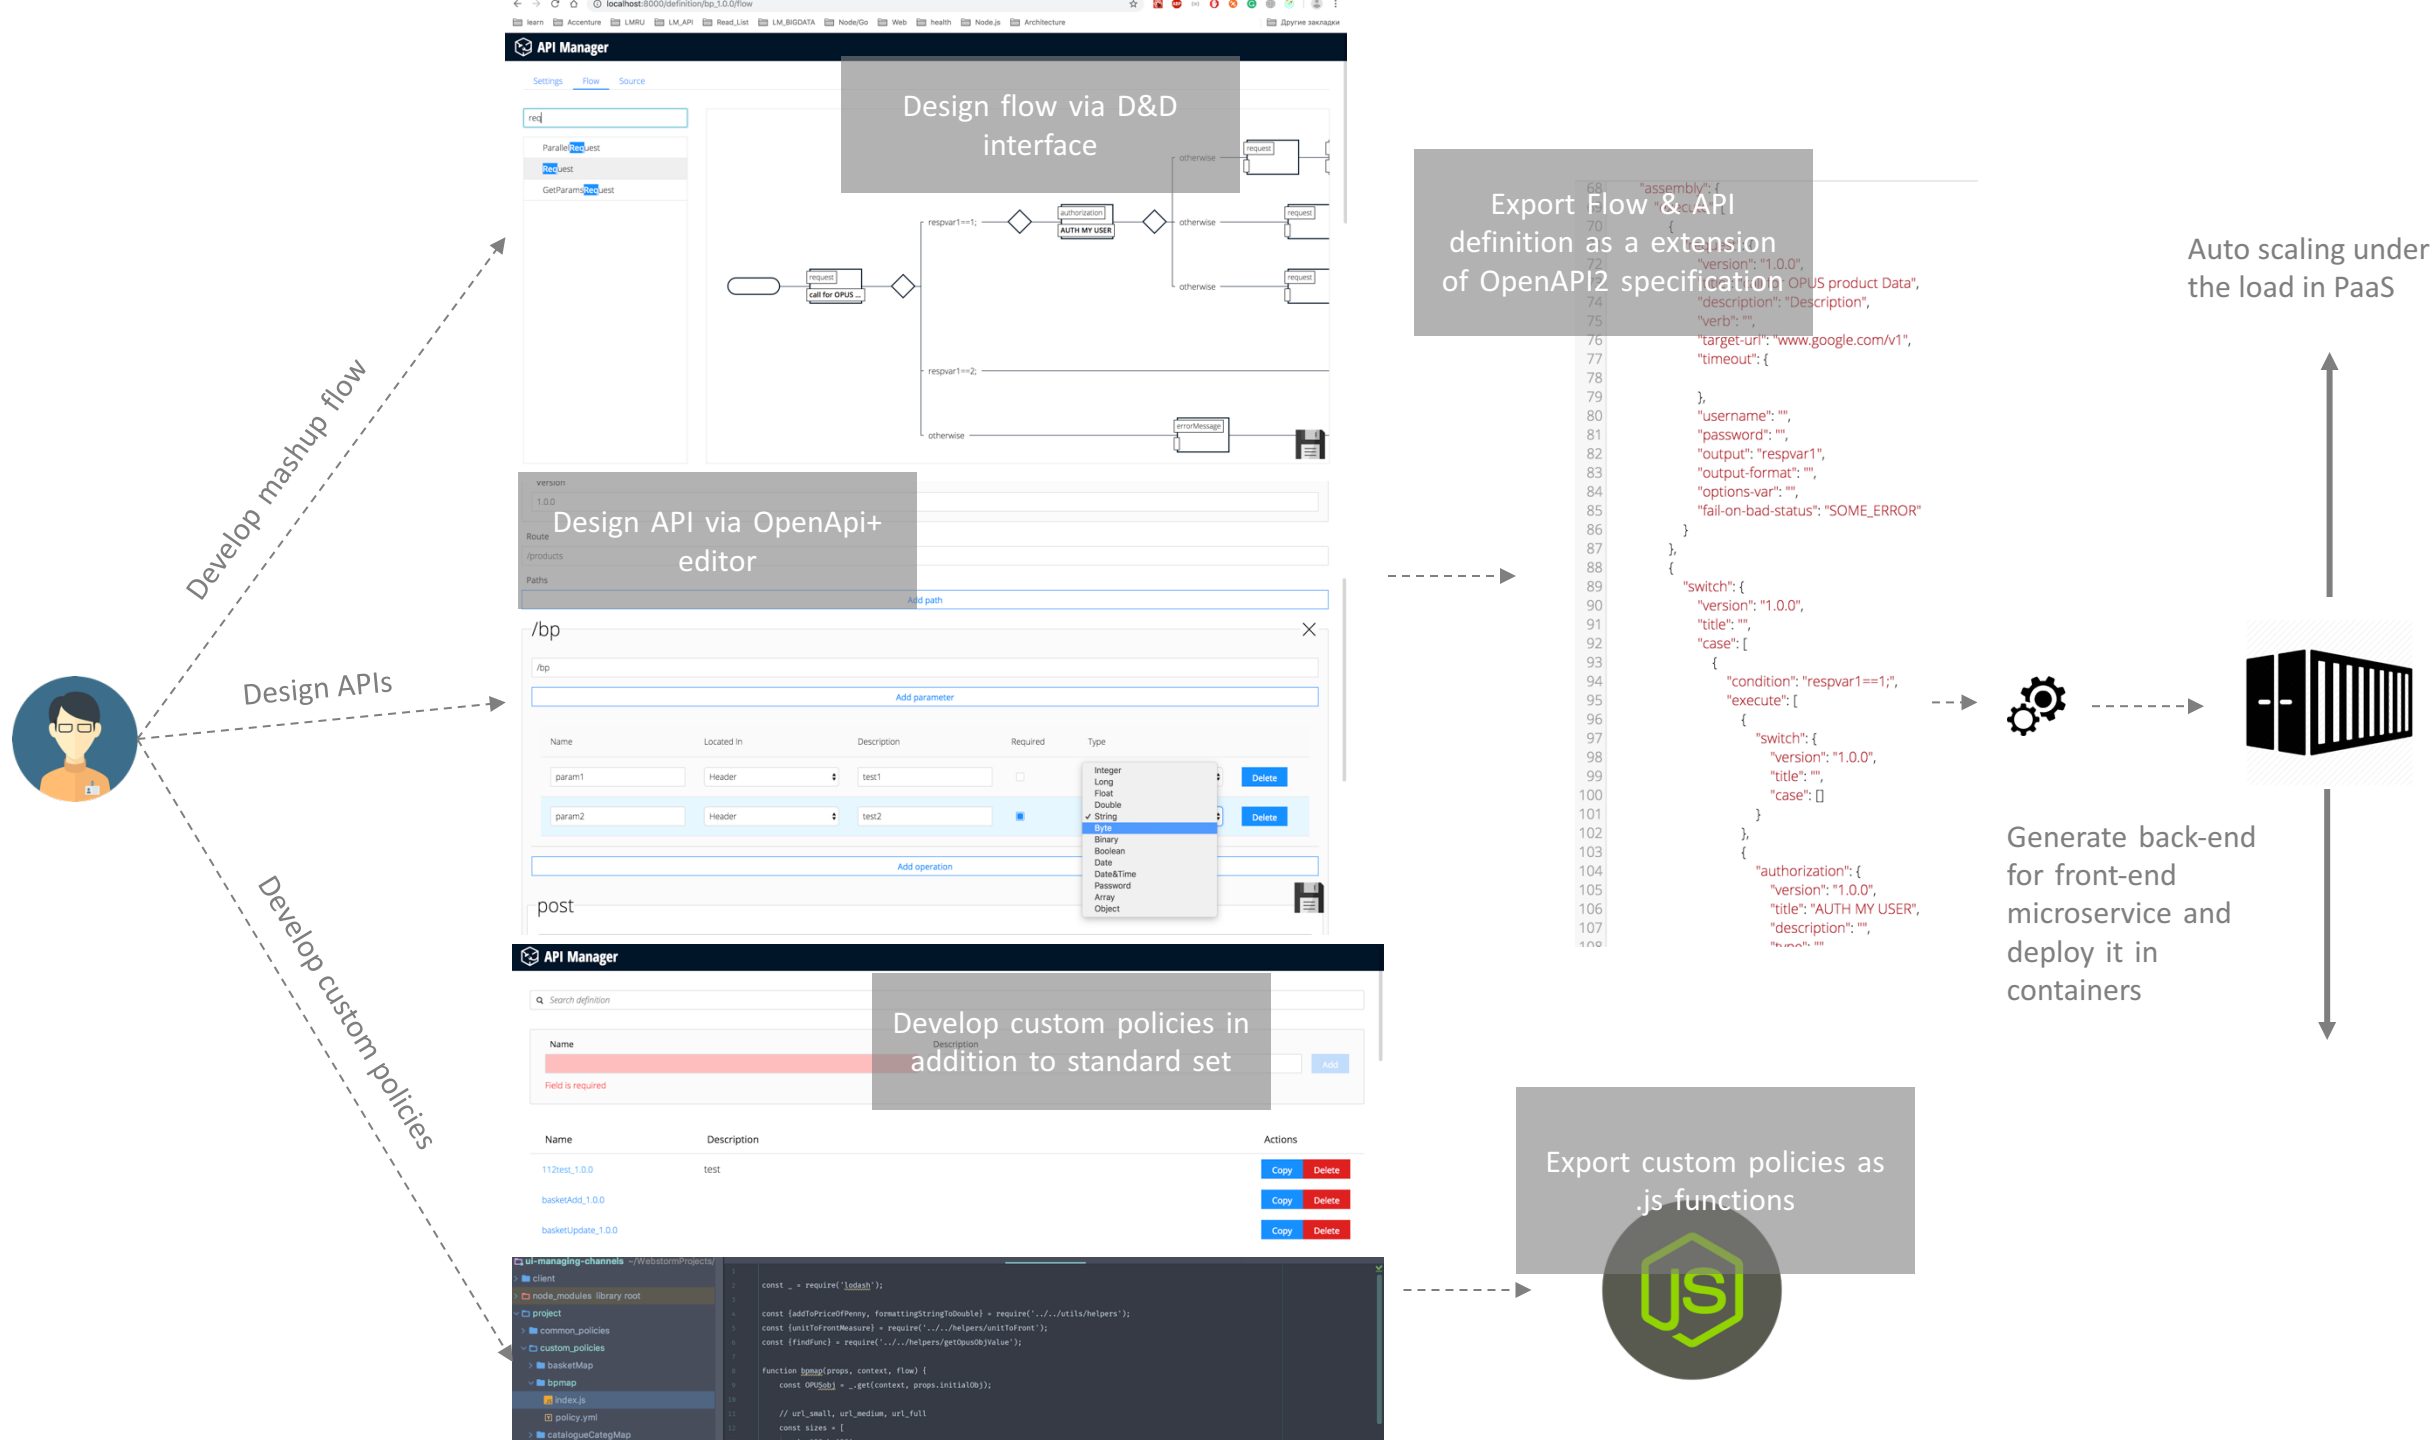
localhost:8000/definition/bp_1.0.0/flow

learn Accenture LMRU LM_API Read_List LM_BIGDATA Node/Go Web health Node.js Architecture Другие закладки

API Manager

Settings Flow Source

req

ParallelRequest
Request
GetParamsRequest

Design flow via D&D interface

otherwise
request
respvar1==1;
authorization
AUTH MY USER
otherwise
request
request
call for OPUS ...
otherwise
request
respvar1==2;
otherwise
errorMessage

version
1.0.0

Design API via OpenApi+ editor

Route
/products
Paths
Add path

/bp
/bp
Add parameter

| Name | Located in | Description | Required | Type | |
|---|---|---|---|---|---|
| param1 | Header | test1 | | | Delete |
| param2 | Header | test2 | | | Delete |

Integer
Long
Float
Double
String
Byte
Binary
Boolean
Date
Date&Time
Password
Array
Object

Add operation

post

Develop mashup flow

Design APIs

Develop custom policies

Export Flow & API definition as a extension of OpenAPI2 specification

68 "assembly": {
69 "execute": [
70 {
71 
72 "version": "1.0.0",
73 "title": "Call for OPUS product Data",
74 "description": "Description",
75 "verb": "",
76 "target-url": "www.google.com/v1",
77 "timeout": {
78
79 },
80 "username": "",
81 "password": "",
82 "output": "respvar1",
83 "output-format": "",
84 "options-var": "",
85 "fail-on-bad-status": "SOME_ERROR"
86 }
87 },
88 {
89 "switch": {
90 "version": "1.0.0",
91 "title": "",
92 "case": [
93 {
94 "condition": "respvar1==1;",
95 "execute": [
96 {
97 "switch": {
98 "version": "1.0.0",
99 "title": "",
100 "case": []
101 }
102 },
103 {
104 "authorization": {
105 "version": "1.0.0",
106 "title": "AUTH MY USER",
107 "description": "",
108 "type": ""

Auto scaling under the load in PaaS

Generate back-end for front-end microservice and deploy it in containers

API Manager

Search definition

Develop custom policies in addition to standard set

Name
Description
Add
Field is required

| Name | Description | Actions |
|---|---|---|
| 112test_1.0.0 | test | Copy Delete |
| basketAdd_1.0.0 | | Copy Delete |
| basketUpdate_1.0.0 | | Copy Delete |

Export custom policies as .js functions

ui-managing-channels ~/WebstormProjects/
client
node_modules library root
project
common_policies
custom_policies
basketMap
bpmap
index.js
policy.yml
catalogueCategMap

const _ = require('lodash');

const {addToPriceOfPenny, formattingStringToDouble} = require('../../utils/helpers');
const {unitToFrontMeasure} = require('../../helpers/unitToFront');
const {findFunc} = require('../../helpers/getOpusObjValue');

function bpmap(props, context, flow) {
const OPUSobj = _.get(context, props.initialObj);

// url_small, url_medium, url_full
const sizes = [